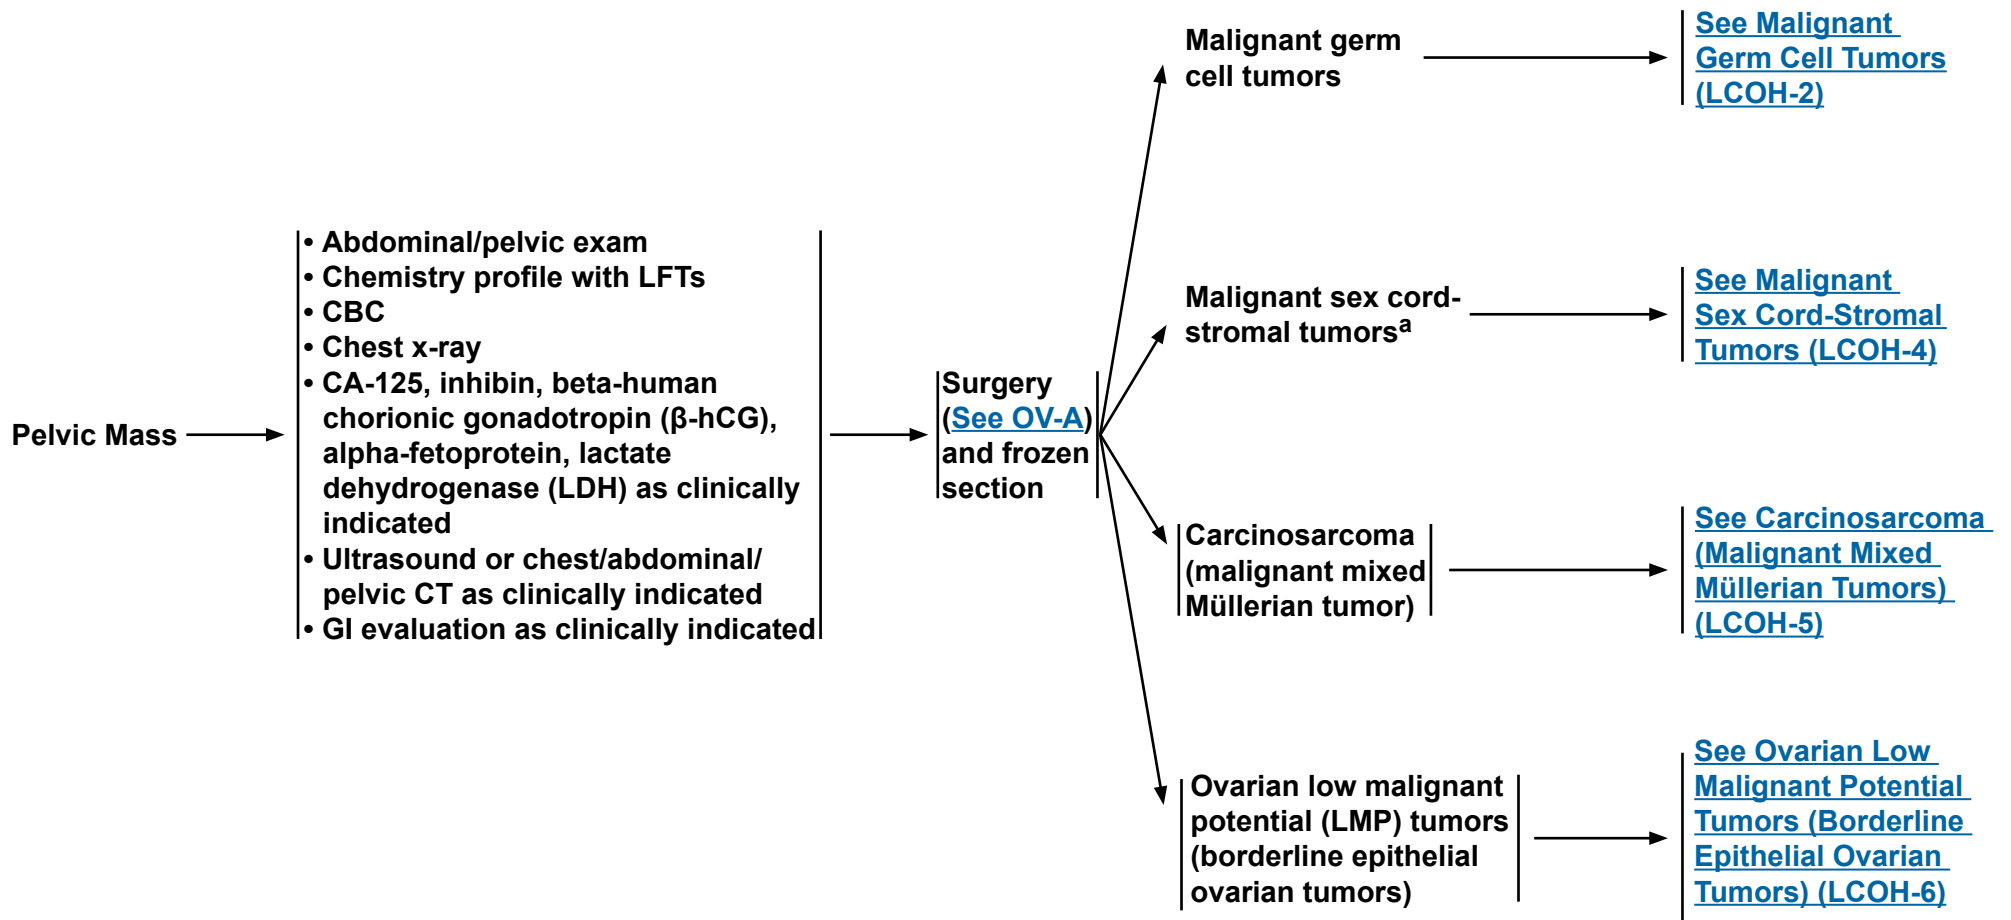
Pelvic Mass

• Abdominal/pelvic exam
• Chemistry profile with LFTs
• CBC
• Chest x-ray
• CA-125, inhibin, beta-human chorionic gonadotropin (β-hCG), alpha-fetoprotein, lactate dehydrogenase (LDH) as clinically indicated
• Ultrasound or chest/abdominal/ pelvic CT as clinically indicated
• GI evaluation as clinically indicated

Surgery (See OV-A) and frozen section

Malignant germ cell tumors

See Malignant Germ Cell Tumors (LCOH-2)

Malignant sex cord-stromal tumors$^a$

See Malignant Sex Cord-Stromal Tumors (LCOH-4)

Carcinosarcoma (malignant mixed Müllerian tumor)

See Carcinosarcoma (Malignant Mixed Müllerian Tumors) (LCOH-5)

Ovarian low malignant potential (LMP) tumors (borderline epithelial ovarian tumors)

See Ovarian Low Malignant Potential Tumors (Borderline Epithelial Ovarian Tumors) (LCOH-6)